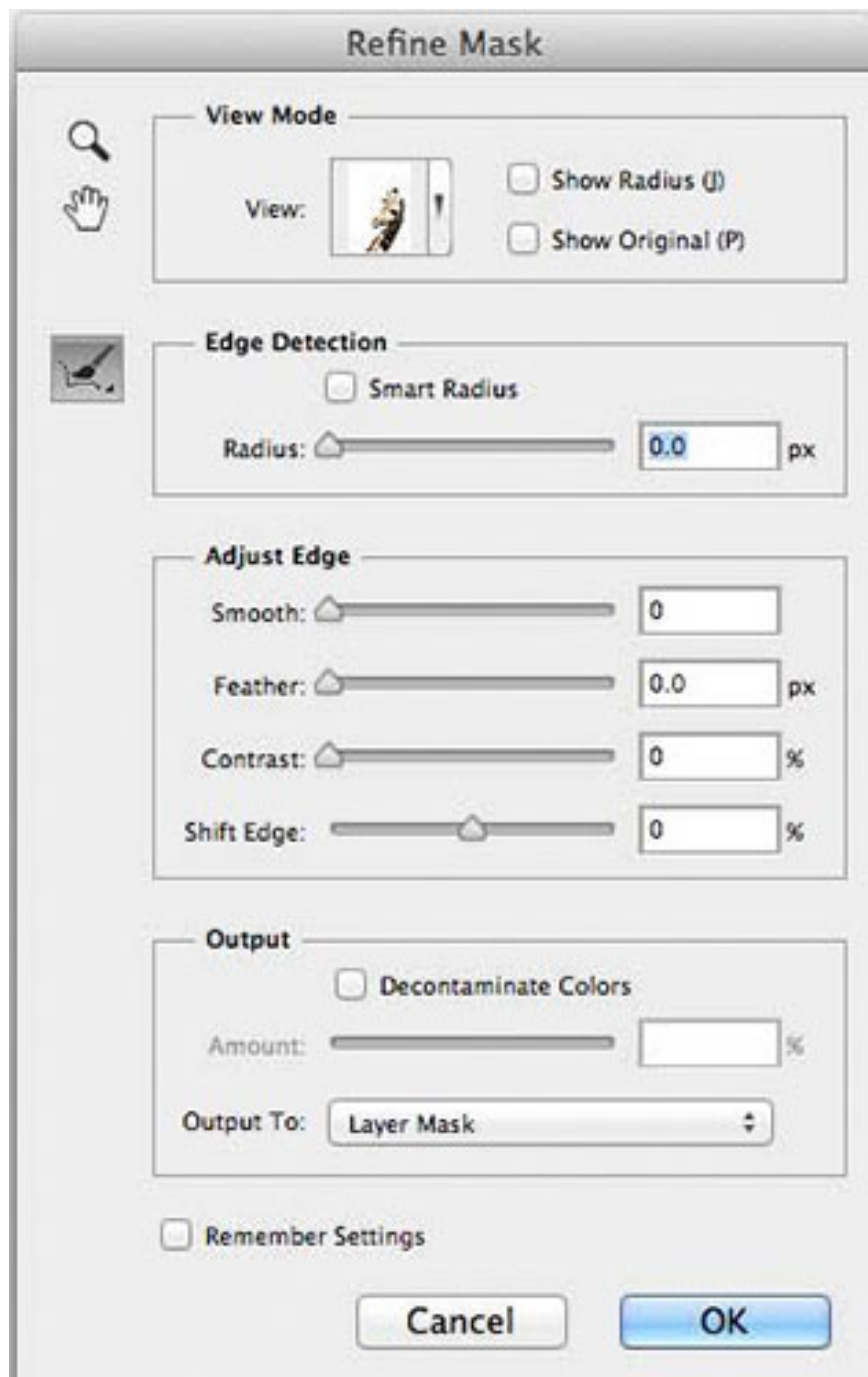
Refine Mask

View Mode

View:

Show Radius (J)

Show Original (P)

Edge Detection

Smart Radius

Radius: 0.0 px

Adjust Edge

Smooth: 0

Feather: 0.0 px

Contrast: 0 %

Shift Edge: 0 %

Output

Decontaminate Colors

Amount: %

Output To: Layer Mask

Remember Settings

Cancel

OK